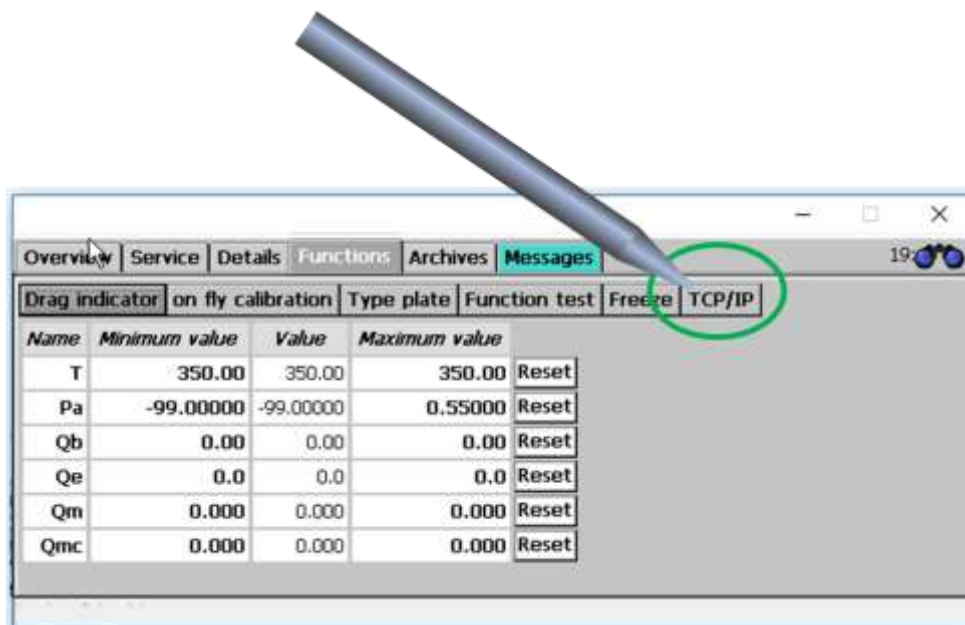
Overview | Service | Details | Functions | Archives | Messages

19

Drag indicator | on fly calibration | Type plate | Function test | Freeze | TCP/IP

| Name | Minimum value | Value | Maximum value | |
|---|---|---|---|---|
| T | 350.00 | 350.00 | 350.00 | Reset |
| Pa | -99.00000 | -99.00000 | 0.55000 | Reset |
| Qb | 0.00 | 0.00 | 0.00 | Reset |
| Qe | 0.0 | 0.0 | 0.0 | Reset |
| Qm | 0.000 | 0.000 | 0.000 | Reset |
| Qmc | 0.000 | 0.000 | 0.000 | Reset |